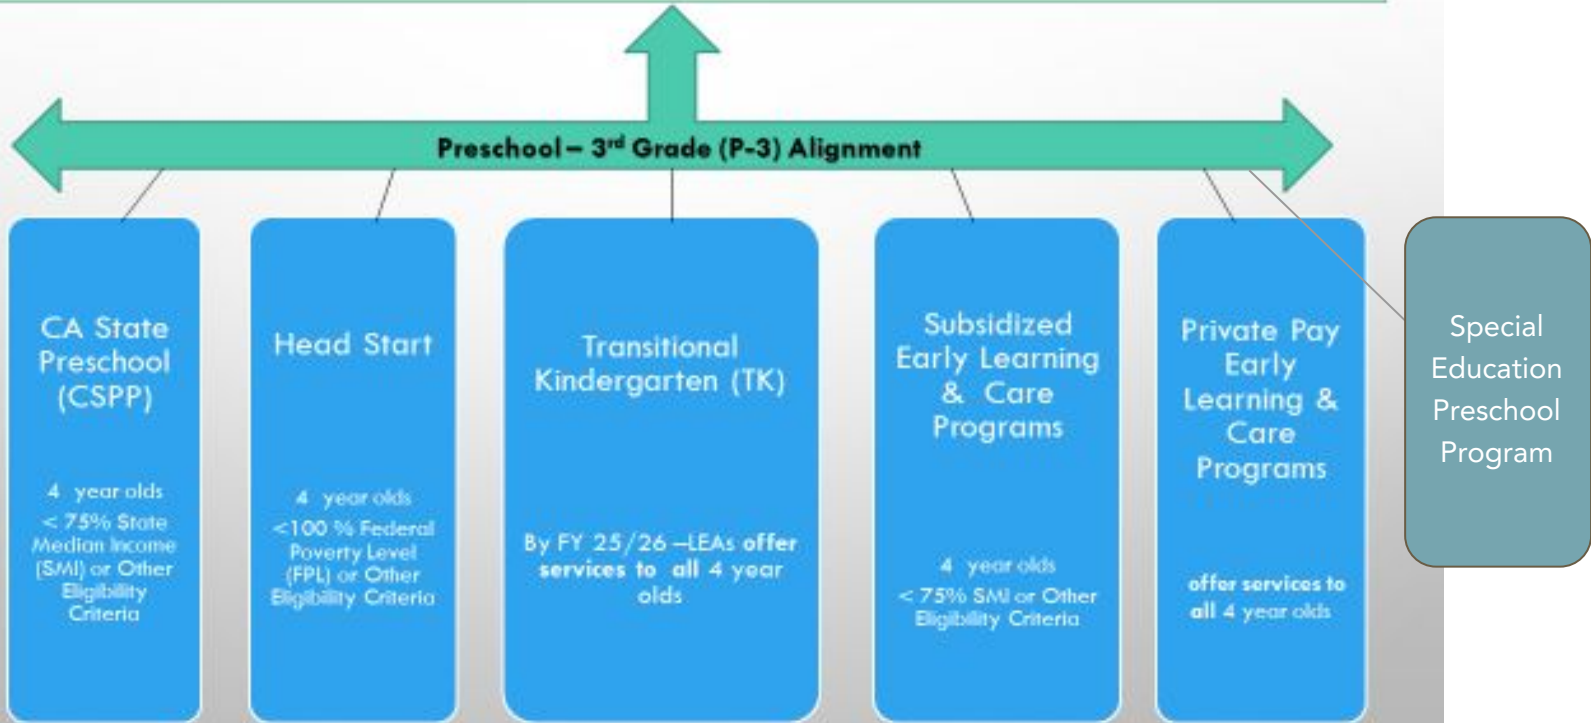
Preschool – 3$^{rd}$ Grade (P-3) Alignment

CA State Preschool (CSPP)

4 year olds
< 75% State Median Income (SMI) or Other Eligibility Criteria

Head Start

4 year olds
<100 % Federal Poverty Level (FPL) or Other Eligibility Criteria

Transitional Kindergarten (TK)

By FY 25/26 –LEAs offer services to all 4 year olds

Subsidized Early Learning & Care Programs

4 year olds
< 75% SMI or Other Eligibility Criteria

Private Pay Early Learning & Care Programs

offer services to all 4 year olds

Special Education Preschool Program